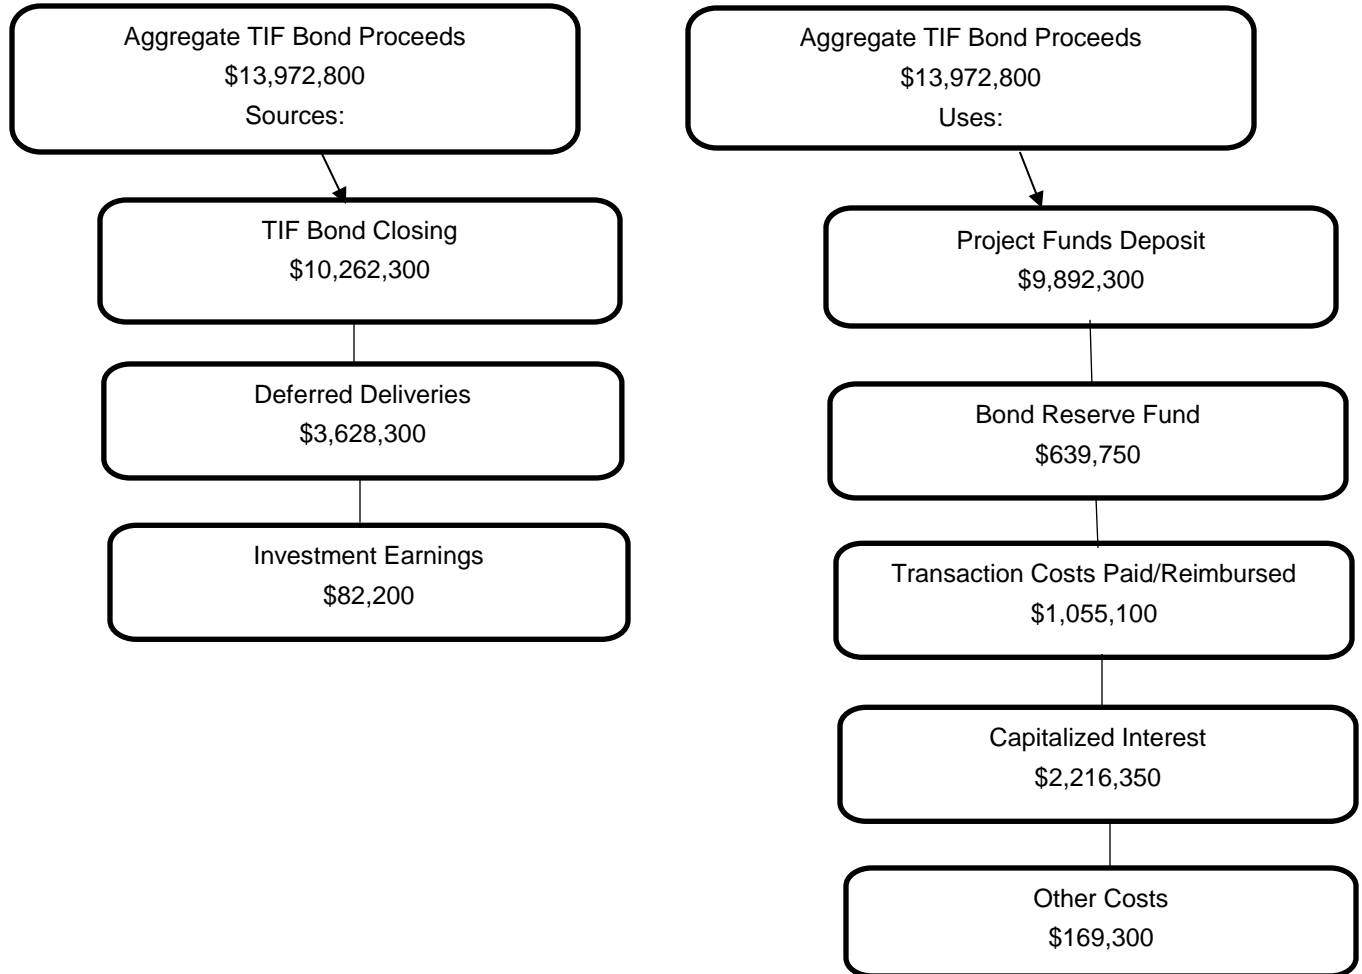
Aggregate TIF Bond Proceeds
$13,972,800
Sources:

TIF Bond Closing
$10,262,300

Deferred Deliveries
$3,628,300

Investment Earnings
$82,200

Aggregate TIF Bond Proceeds
$13,972,800
Uses:

Project Funds Deposit
$9,892,300

Bond Reserve Fund
$639,750

Transaction Costs Paid/Reimbursed
$1,055,100

Capitalized Interest
$2,216,350

Other Costs
$169,300